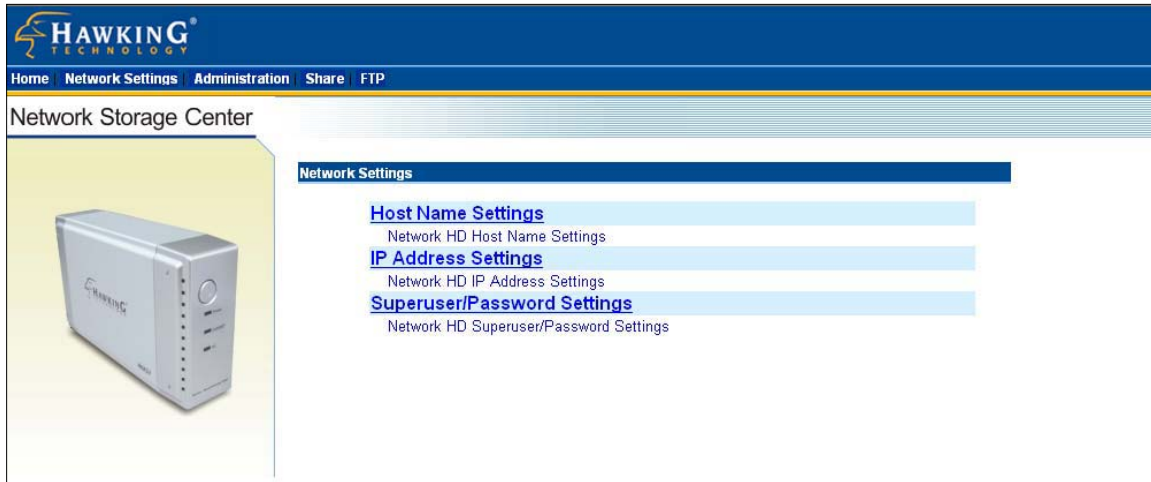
HAWKING®
TECHNOLOGY

Home Network Settings Administration Share FTP

Network Storage Center

Network Settings

Host Name Settings
Network HD Host Name Settings
IP Address Settings
Network HD IP Address Settings
Superuser/Password Settings
Network HD Superuser/Password Settings

HAWKING